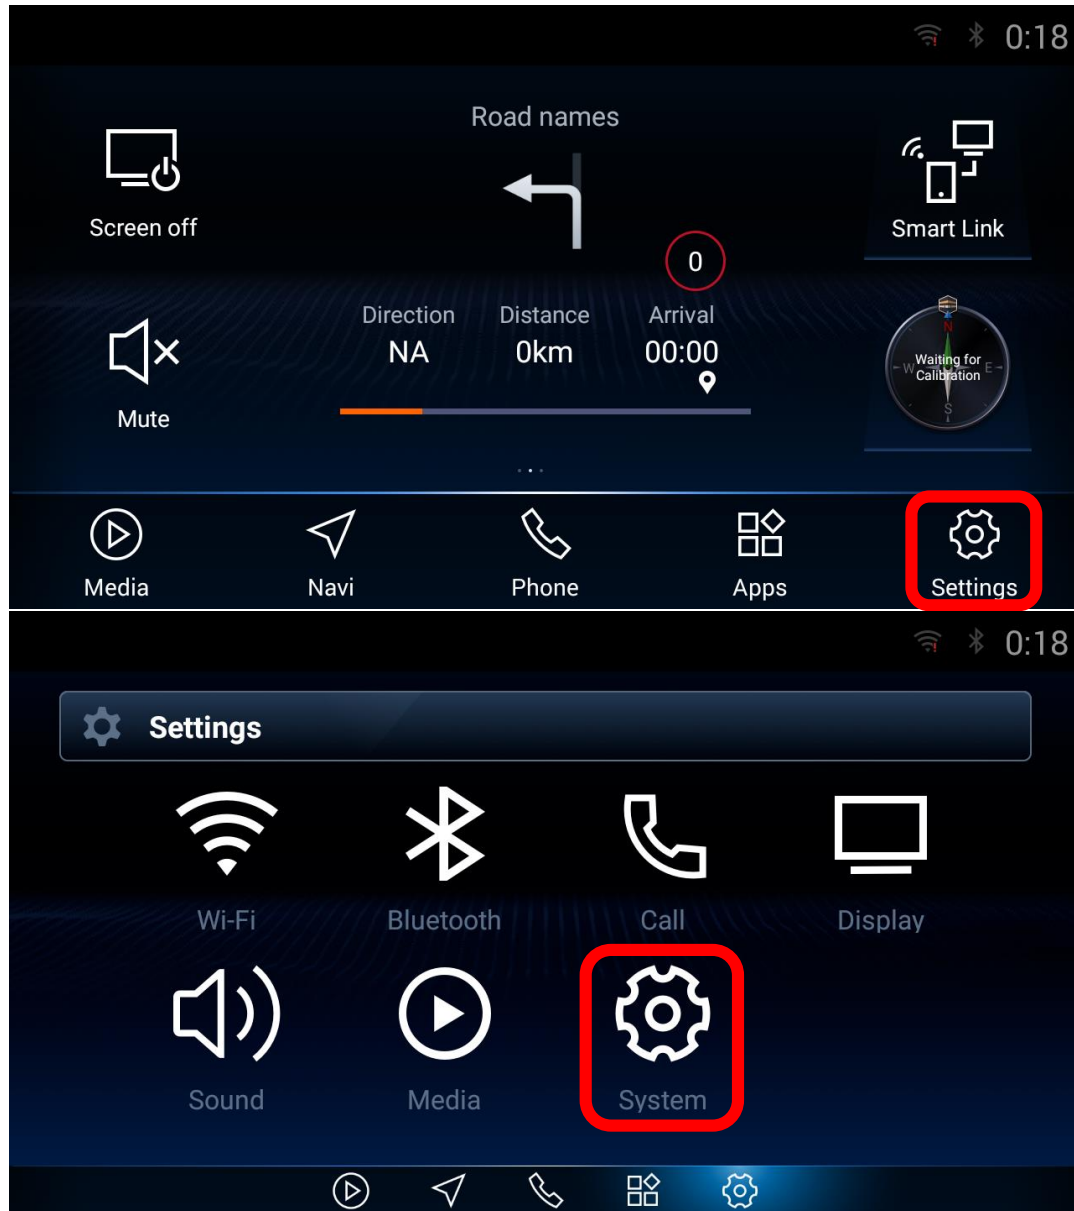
0:18

Road names

Screen off

Smart Link

0

Direction
NA

Distance
0km

Arrival
00:00

Mute

N
W
E
S
Waiting for Calibration

Media

Navi

Phone

Apps

Settings

0:18

Settings

Wi-Fi

Bluetooth

Call

Display

Sound

Media

System